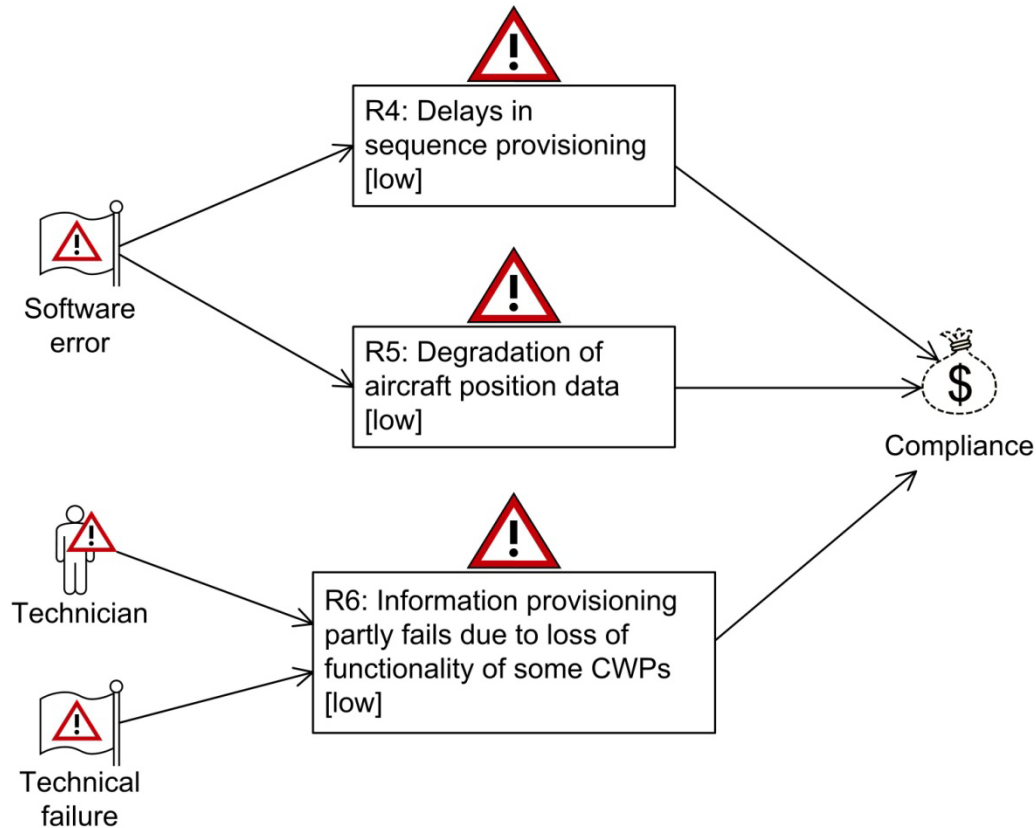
Software error

R4: Delays in sequence provisioning [low]

R5: Degradation of aircraft position data [low]

Compliance

Technician

Technical failure

R6: Information provisioning partly fails due to loss of functionality of some CWPs [low]

$